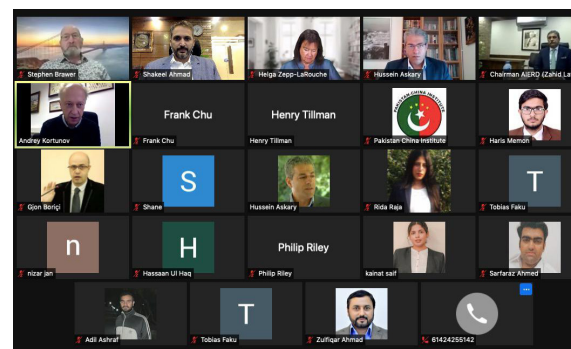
Stephen Brawer
Shakeel Ahmad
Helga Zepp-LaRouche
Hussein Askary
Chairman AIERD (Zahid La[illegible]

Andrey Kortunov
Frank Chu
Frank Chu
Henry Tillman
Henry Tillman
PAKISTAN CHINA INSTITUTE
Pakistan China Institute
Haris Memon

Gjon Boriçi
S
Shane
Hussein Askary
Rida Raja
T
Tobias Faku

n
nizar jan
H
Hassaan Ul Haq
Philip Riley
Philip Riley
kainat saif
Sarfaraz Ahmed

Adil Ashraf
T
Tobias Faku
Zulfiqar Ahmad
61424255142